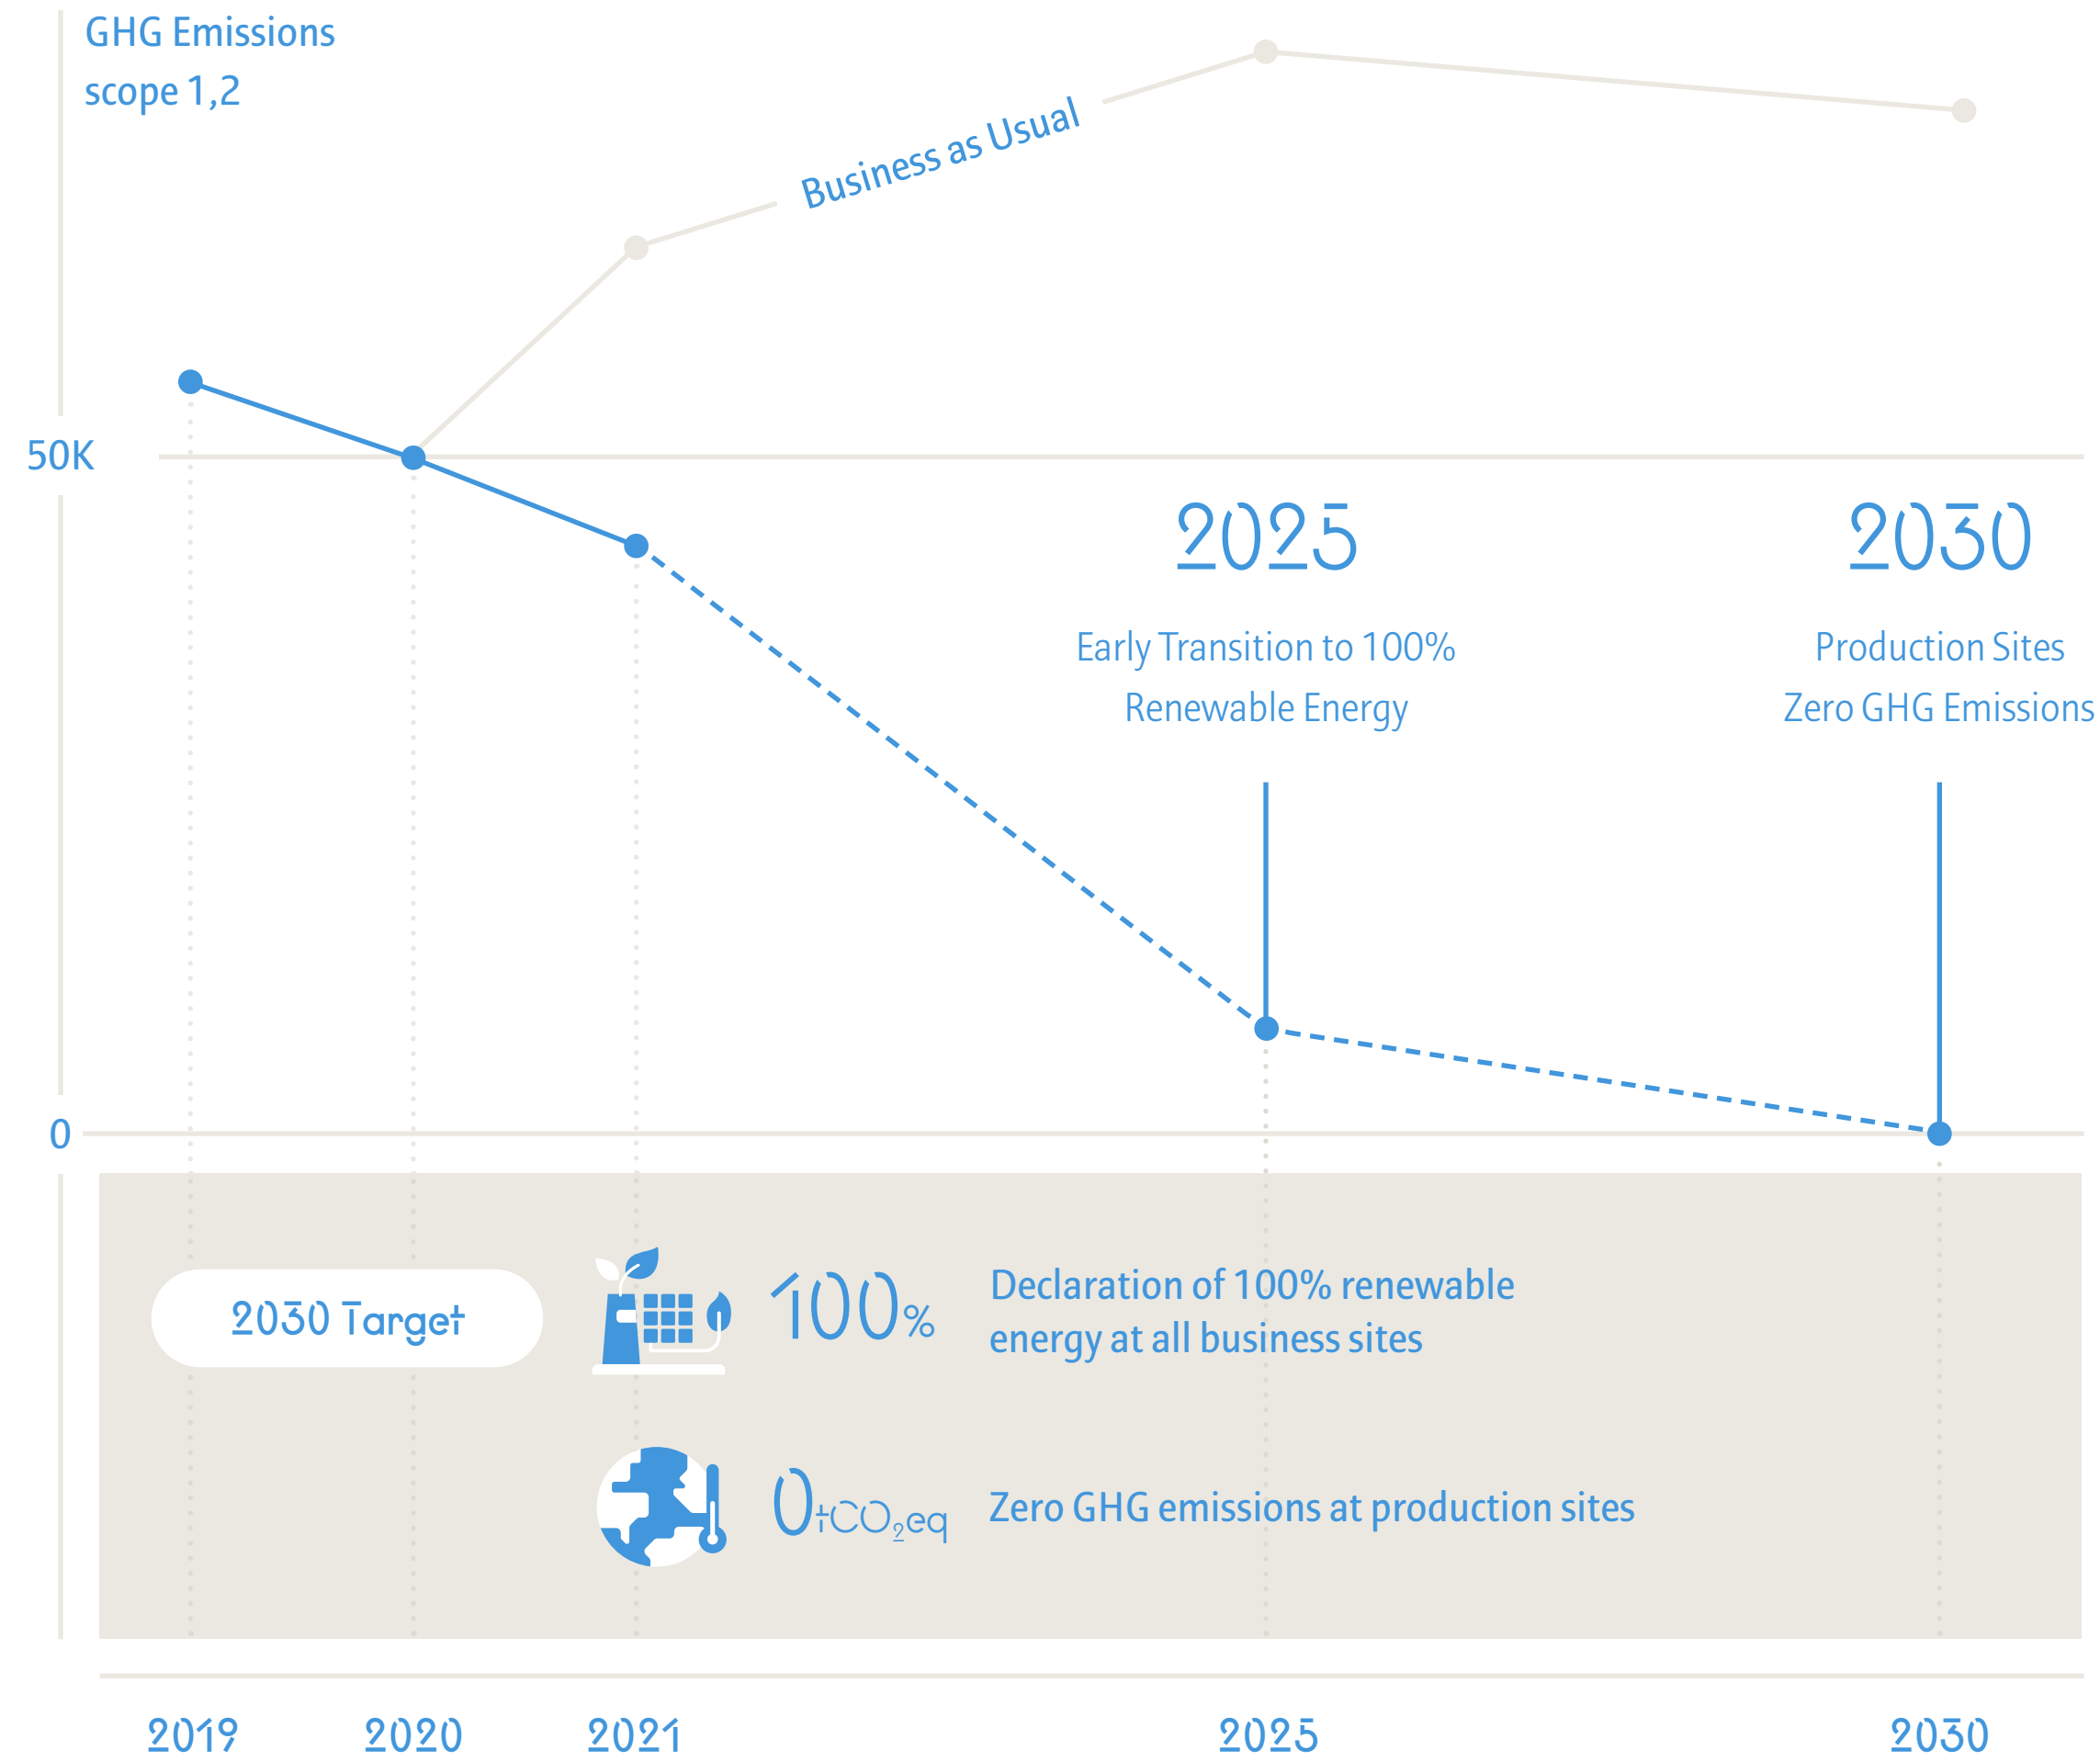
GHG Emissions scope 1,2

Business as Usual

50K

0

2025

Early Transition to 100% Renewable Energy

2030

Production Sites Zero GHG Emissions

2030 Target

100%

Declaration of 100% renewable energy at all business sites

0$tCO_2eq$

Zero GHG emissions at production sites

2019 2020 2021 2025 2030